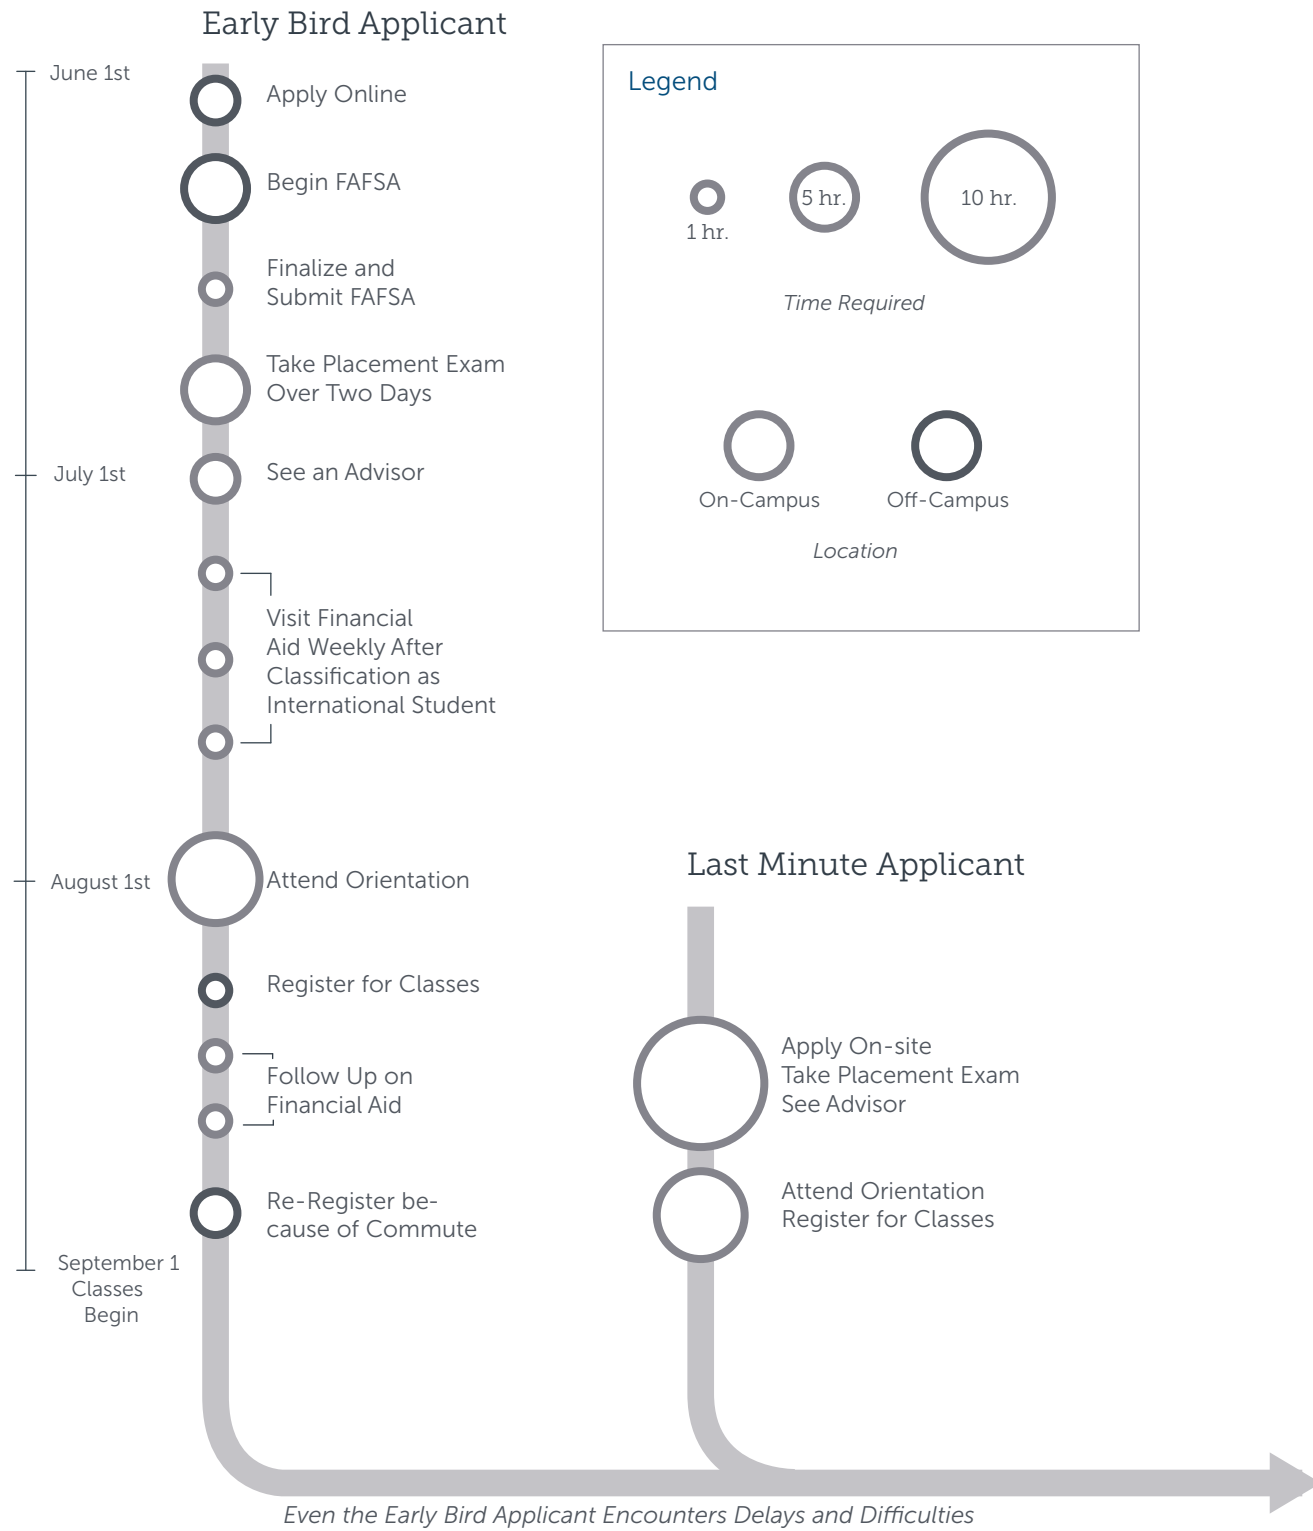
Early Bird Applicant

June 1st

Apply Online

Begin FAFSA

Finalize and Submit FAFSA

Take Placement Exam Over Two Days

July 1st

See an Advisor

Visit Financial Aid Weekly After Classification as International Student

August 1st

Attend Orientation

Register for Classes

Follow Up on Financial Aid

Re-Register because of Commute

September 1 Classes Begin

Legend

1 hr.

5 hr.

10 hr.

Time Required

On-Campus

Off-Campus

Location

Last Minute Applicant

Apply On-site
Take Placement Exam
See Advisor

Attend Orientation
Register for Classes

Even the Early Bird Applicant Encounters Delays and Difficulties